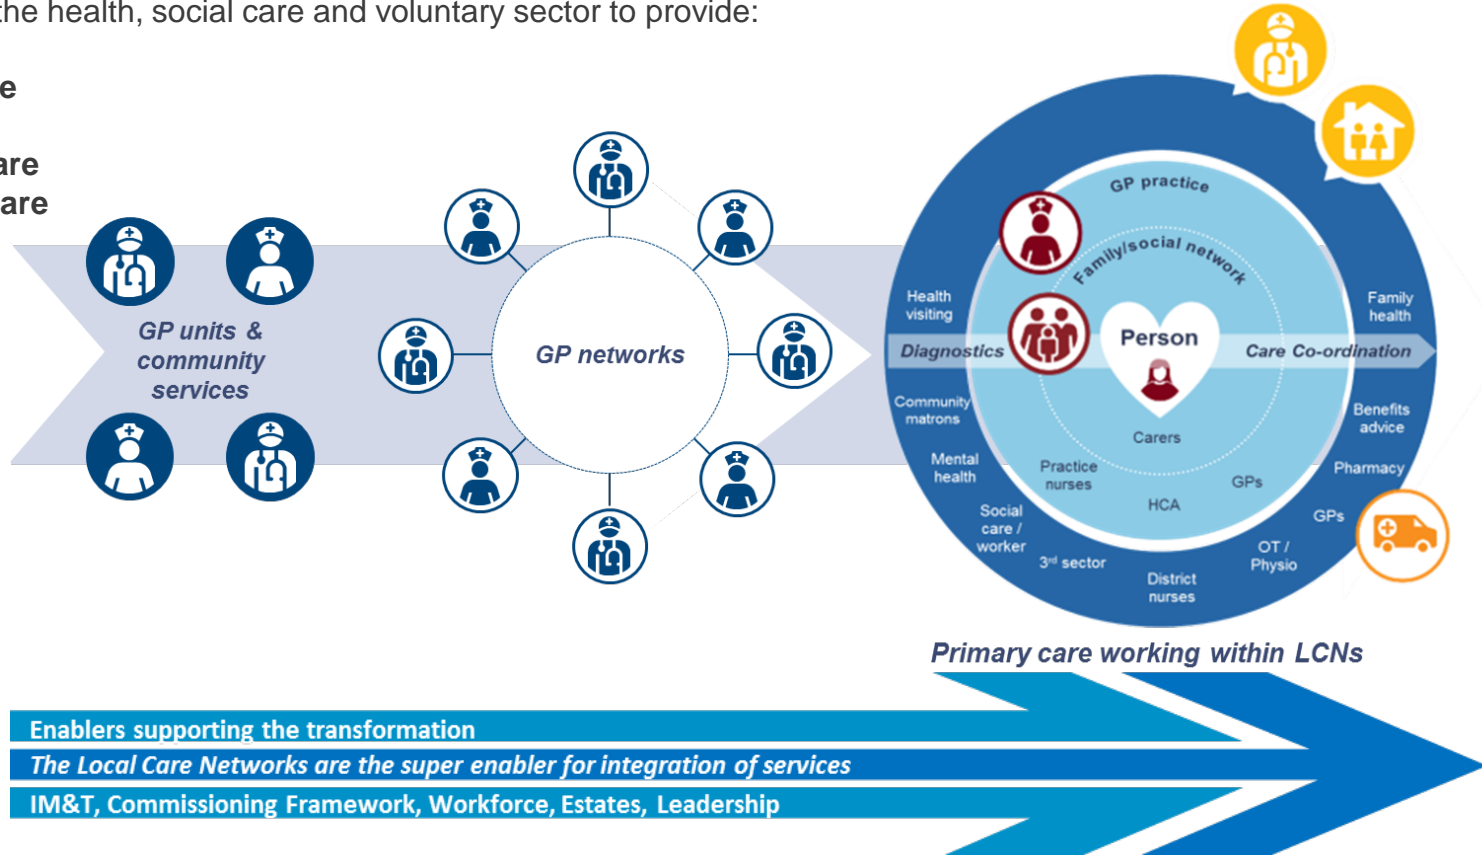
the health, social care and voluntary sector to provide:

e

are
are

GP units & community services

GP networks

GP practice

Family/social network

Person

Carers

Health visiting

Diagnostics

Community matrons

Mental health

Social care / worker

$3^{rd}$ sector

District nurses

OT / Physio

GPs

Pharmacy

Benefits advice

Care Co-ordination

Family health

Practice nurses

HCA

GPs

Primary care working within LCNs

Enablers supporting the transformation

The Local Care Networks are the super enabler for integration of services

IM&T, Commissioning Framework, Workforce, Estates, Leadership